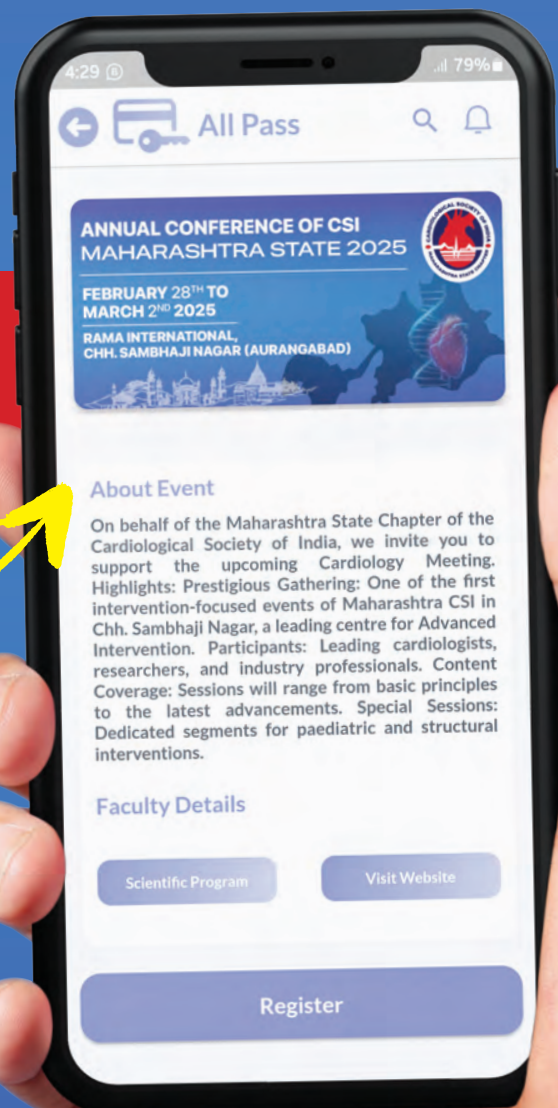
4:29

79%

All Pass

ANNUAL CONFERENCE OF CSI
MAHARASHTRA STATE 2025

FEBRUARY 28$^{TH}$ TO
MARCH 2$^{ND}$ 2025

RAMA INTERNATIONAL,
CHH. SAMBHAJI NAGAR (AURANGABAD)

CARDIOLOGICAL SOCIETY OF INDIA
MAHARASHTRA STATE CHAPTER

About Event

On behalf of the Maharashtra State Chapter of the Cardiological Society of India, we invite you to support the upcoming Cardiology Meeting. Highlights: Prestigious Gathering: One of the first intervention-focused events of Maharashtra CSI in Chh. Sambhaji Nagar, a leading centre for Advanced Intervention. Participants: Leading cardiologists, researchers, and industry professionals. Content Coverage: Sessions will range from basic principles to the latest advancements. Special Sessions: Dedicated segments for paediatric and structural interventions.

Faculty Details

Scientific Program

Visit Website

Register